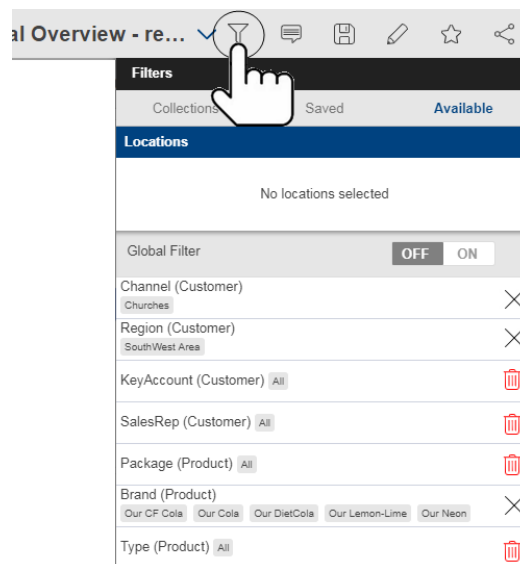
al Overview - re...

Filters

Collections Saved Available

Locations

No locations selected

Global Filter OFF ON

Channel (Customer)
Churches

Region (Customer)
SouthWest Area

KeyAccount (Customer) All

SalesRep (Customer) All

Package (Product) All

Brand (Product)
Our CF Cola Our Cola Our DietCola Our Lemon-Lime Our Neon

Type (Product) All